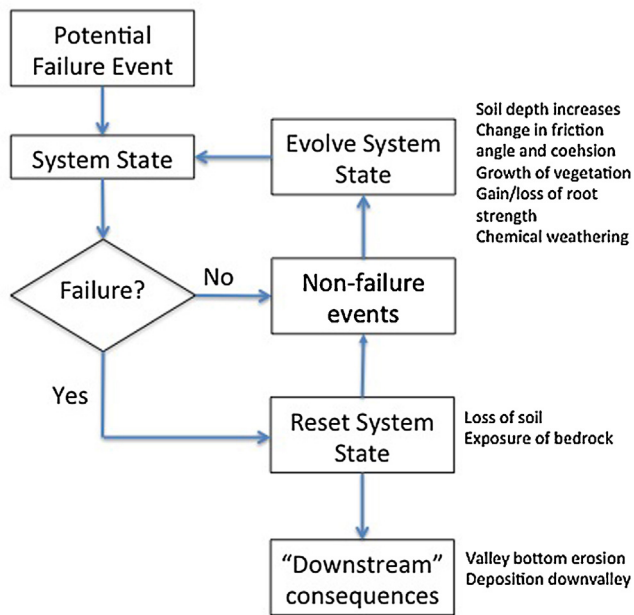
Potential Failure Event

System State

Evolve System State

Soil depth increases
Change in friction angle and coehsion
Growth of vegetation
Gain/loss of root strength
Chemical weathering

Failure?

No

Non-failure events

Yes

Reset System State

Loss of soil
Exposure of bedrock

"Downstream" consequences

Valley bottom erosion
Deposition downvalley